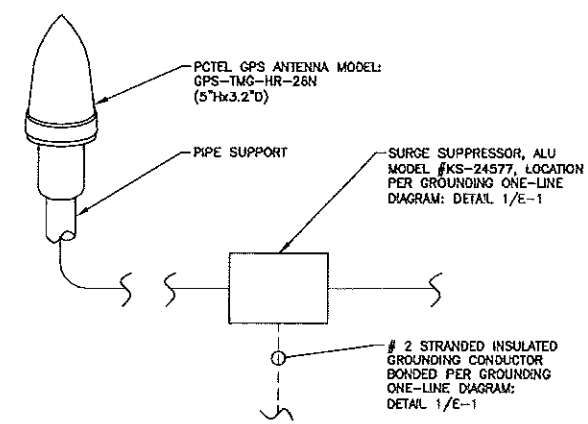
PCTEL GPS ANTENNA MODEL: GPS-TMG-HR-26N (5"Hx3.2"D)

PIPE SUPPORT

SURGE SUPPRESSOR, ALU MODEL #KS-24577, LOCATION PER GROUNDING ONE-LINE DIAGRAM: DETAIL 1/E-1

# 2 STRANDED INSULATED GROUNDING CONDUCTOR BONDED PER GROUNDING ONE-LINE DIAGRAM: DETAIL 1/E-1